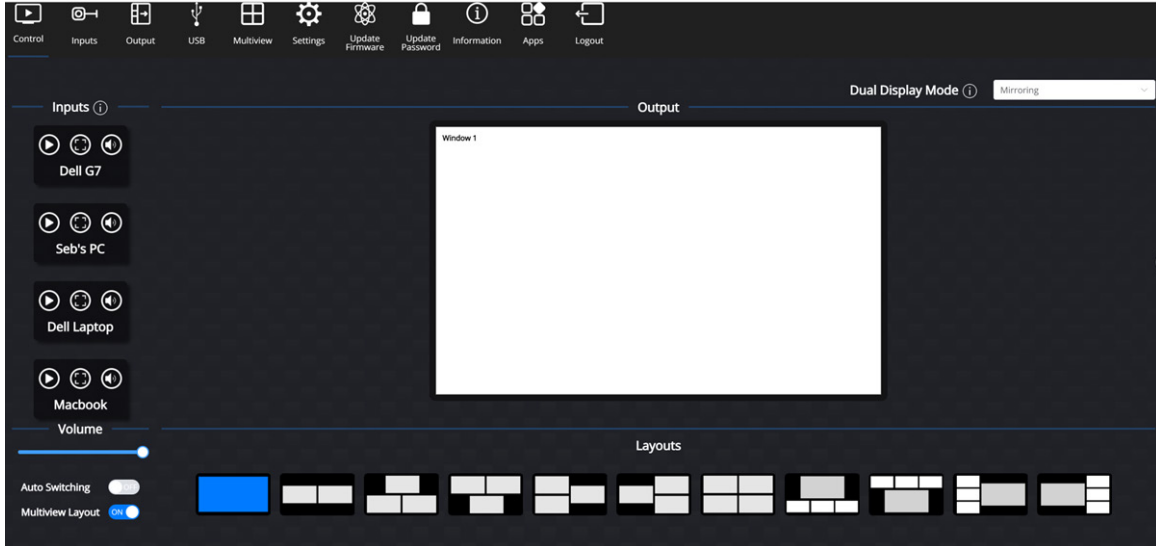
Control Inputs Output USB Multiview Settings Update Firmware Update Password Information Apps Logout

Dual Display Mode ⓘ Mirroring

Inputs ⓘ

Output

Dell G7

Seb's PC

Dell Laptop

Macbook

Window 1

Volume

Layouts

Auto Switching OFF

Multiview Layout ON